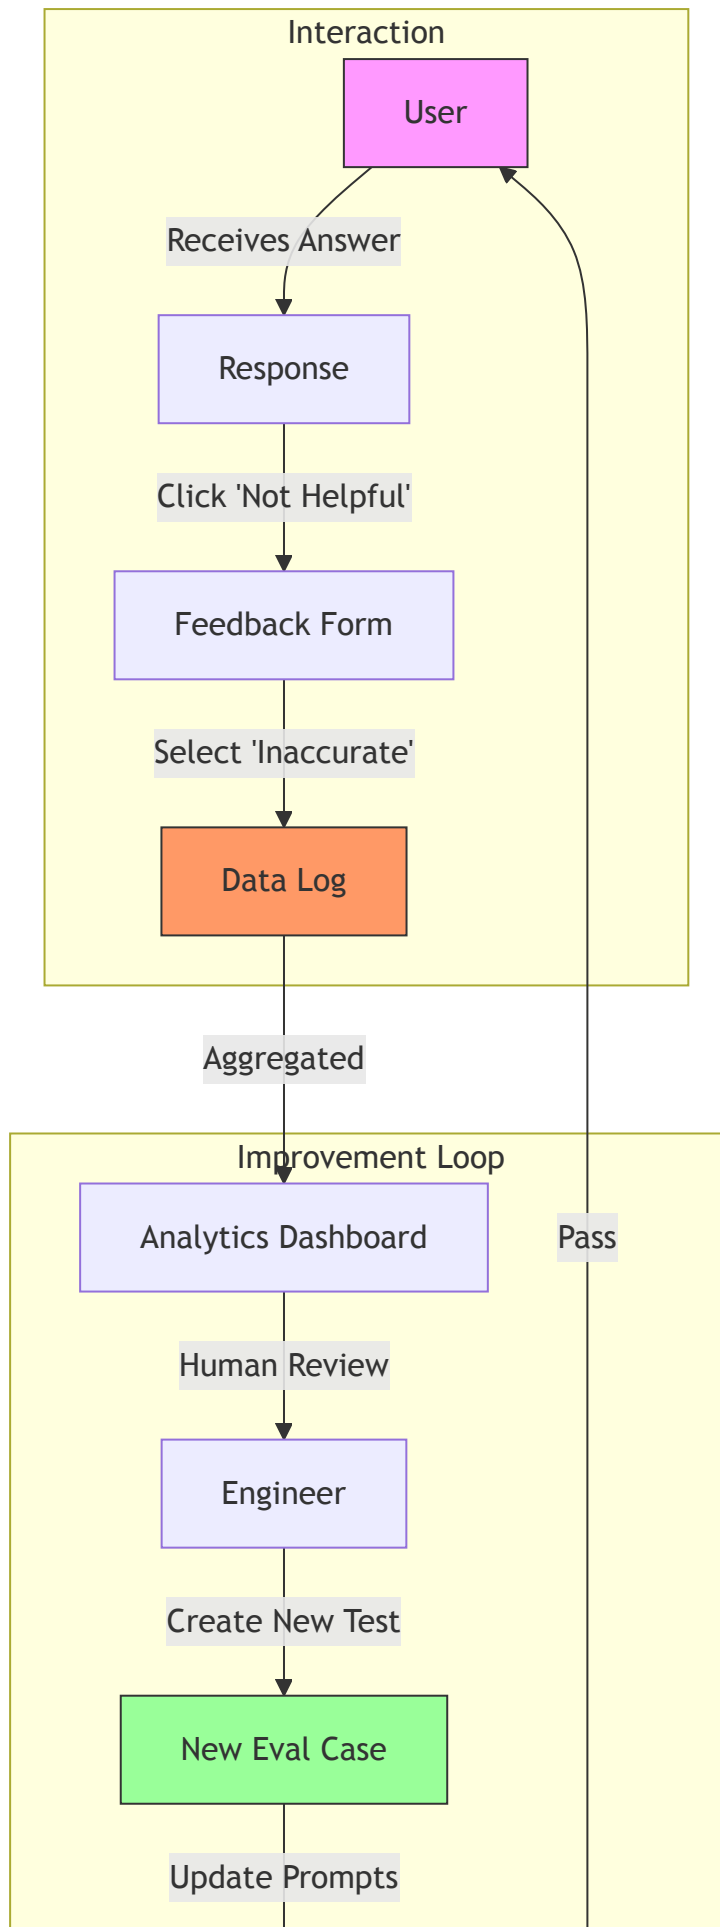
Interaction

User

Receives Answer

Response

Click 'Not Helpful'

Feedback Form

Select 'Inaccurate'

Data Log

Aggregated

Improvement Loop

Analytics Dashboard

Pass

Human Review

Engineer

Create New Test

New Eval Case

Update Prompts